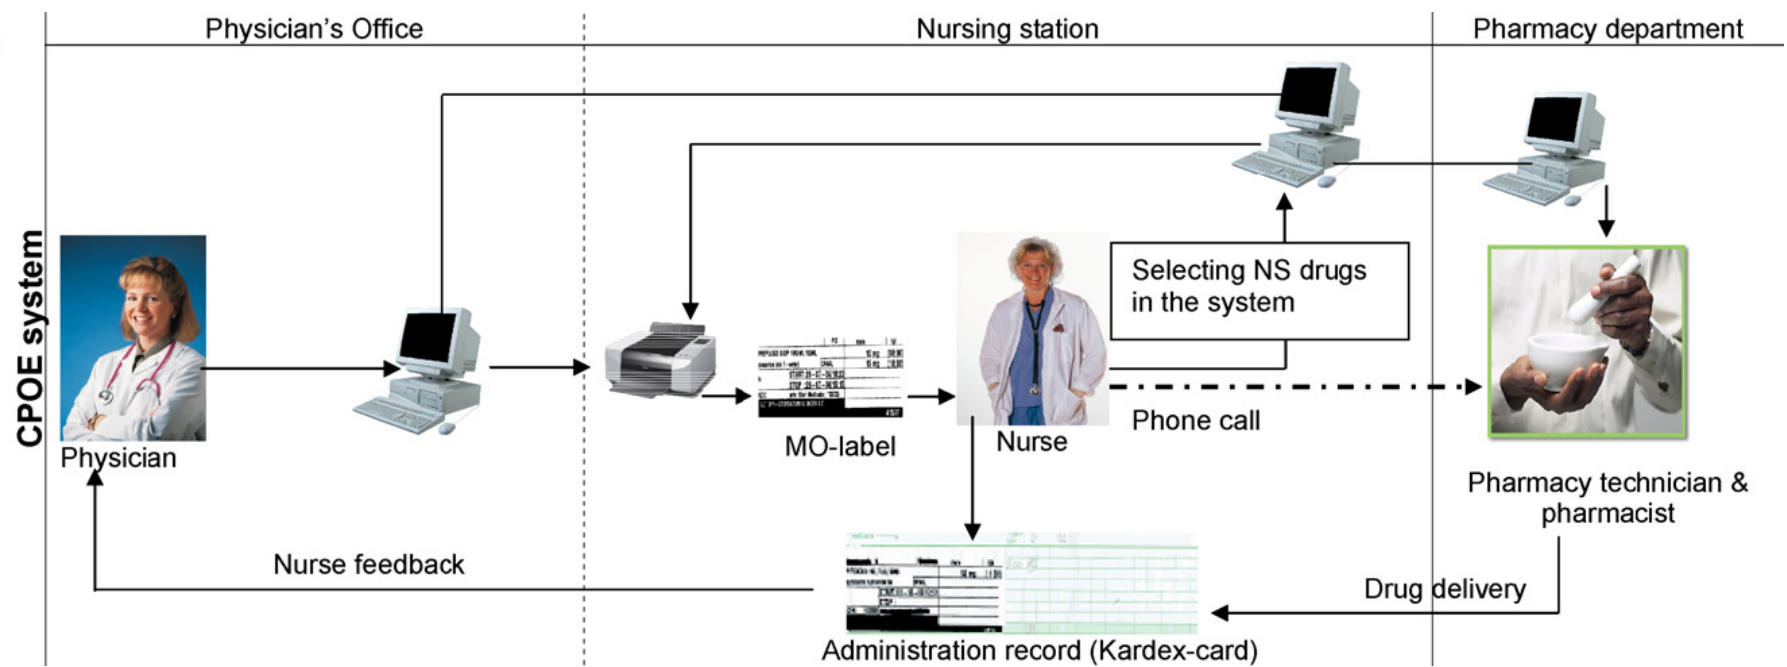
CPOE system

Physician's Office

Nursing station

Pharmacy department

Physician

MO-label

Nurse

Selecting NS drugs in the system

Phone call

Pharmacy technician & pharmacist

Nurse feedback

Drug delivery

Administration record (Kardex-card)